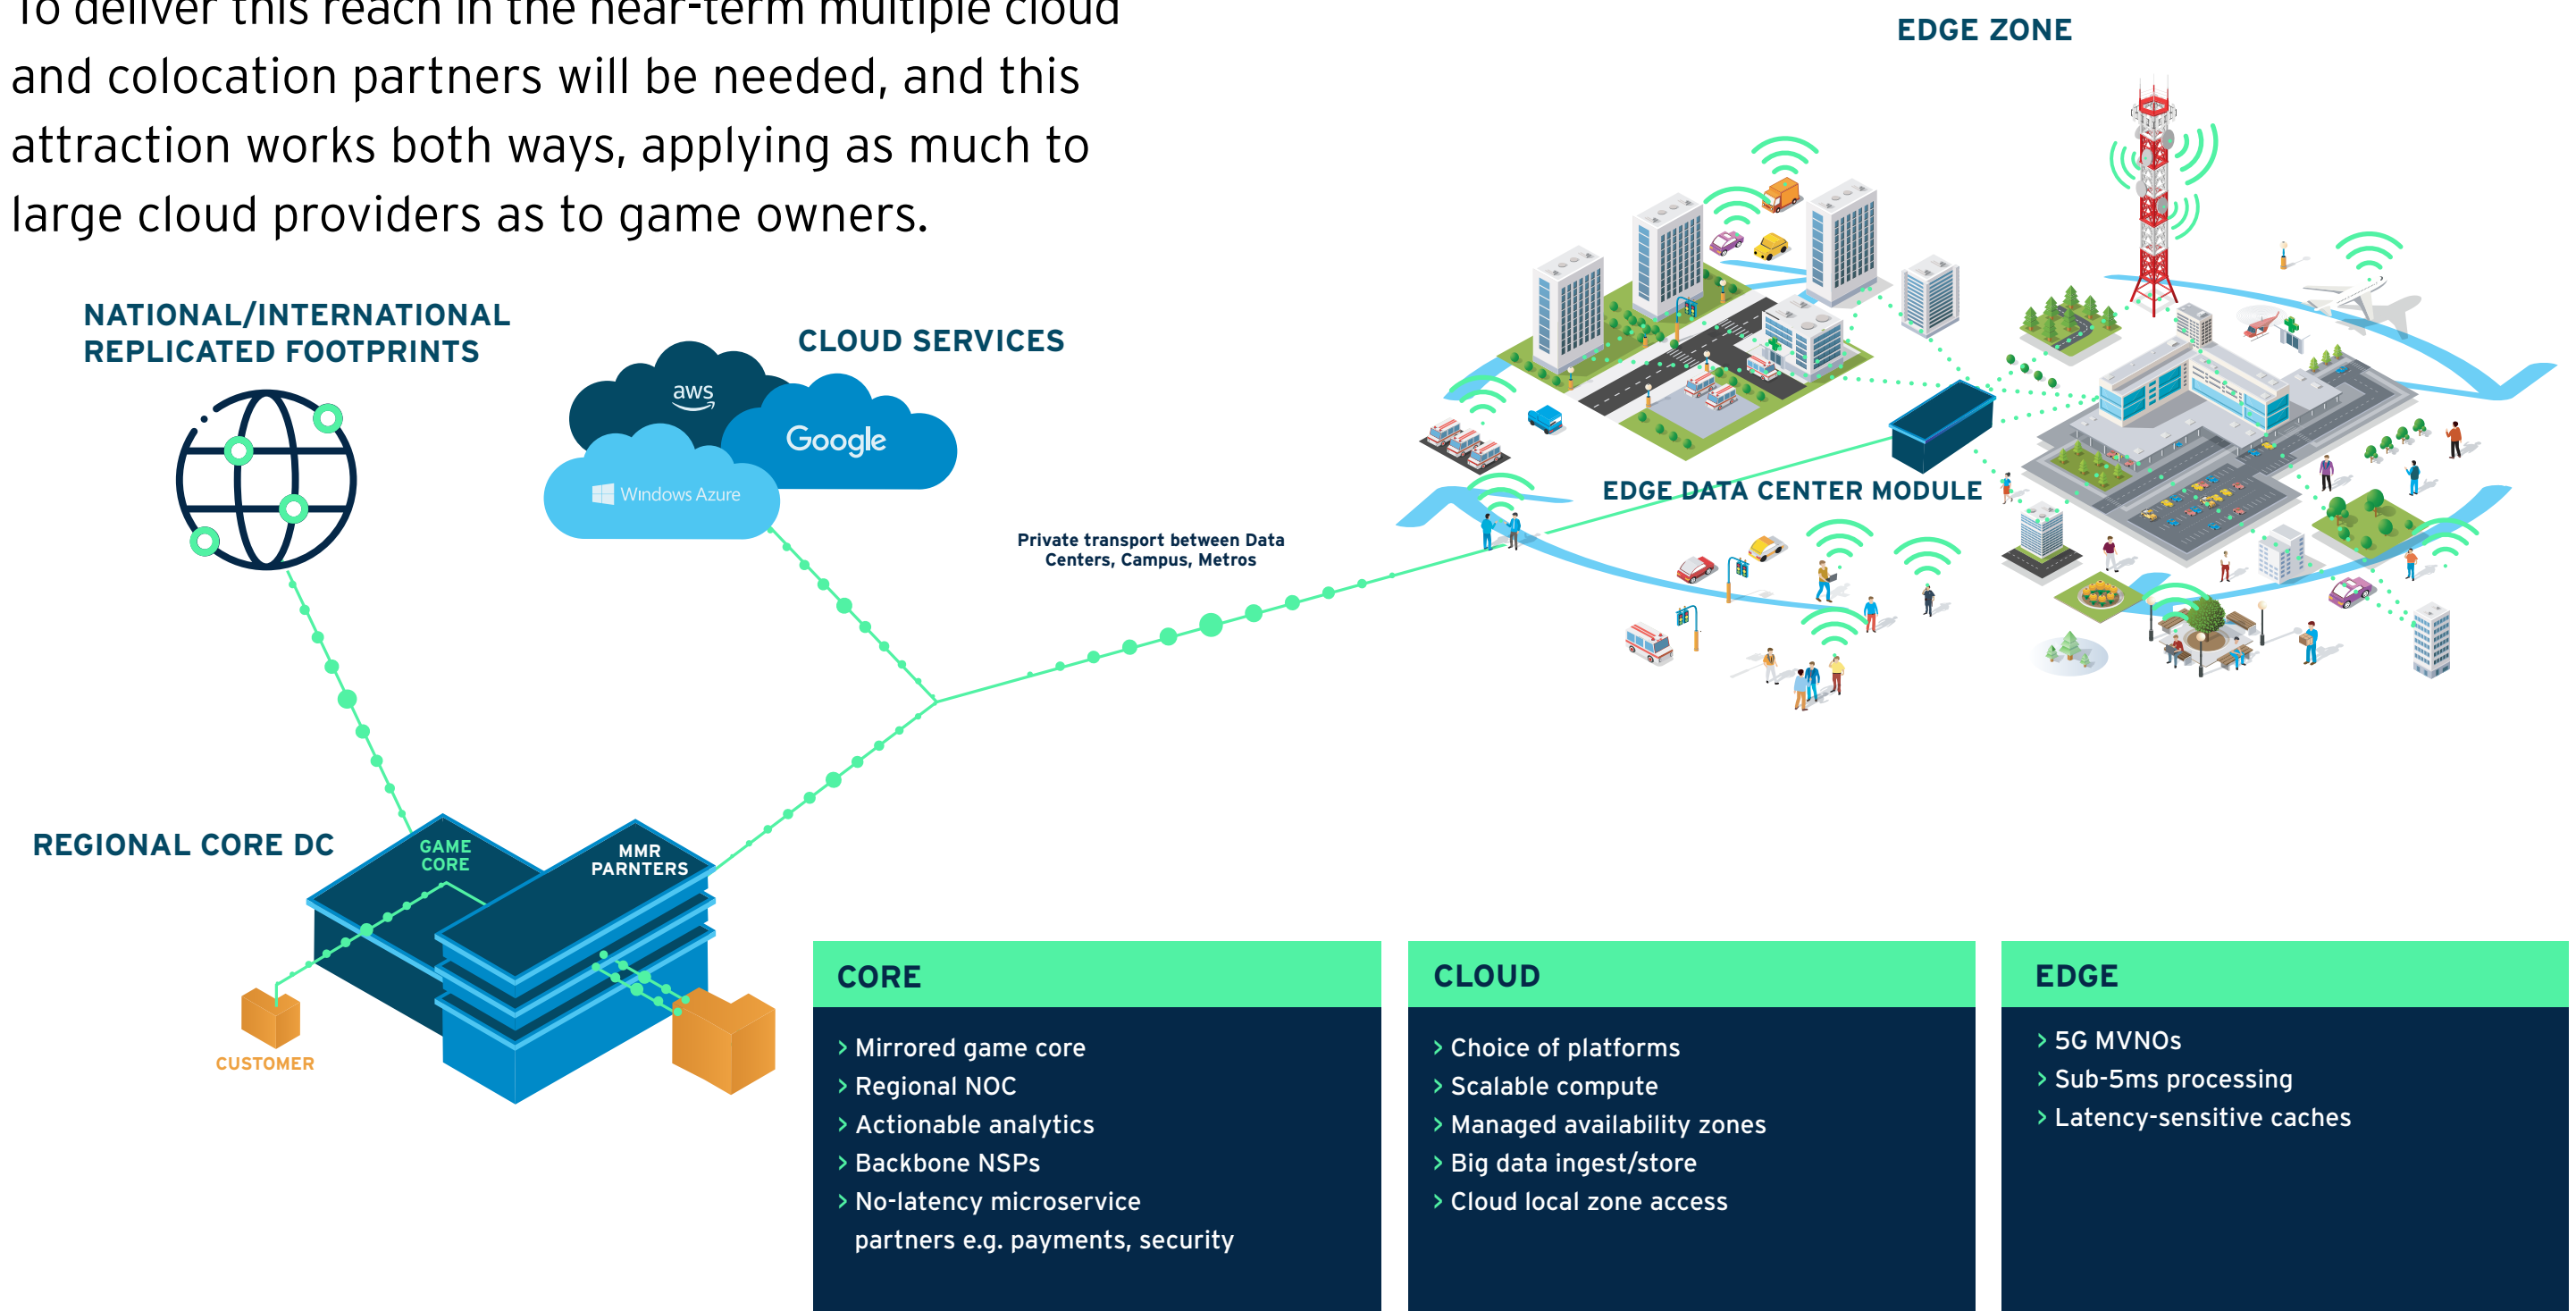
To deliver this reach in the near-term multiple cloud and colocation partners will be needed, and this attraction works both ways, applying as much to large cloud providers as to game owners.

EDGE ZONE

NATIONAL/INTERNATIONAL REPLICATED FOOTPRINTS

CLOUD SERVICES

aws

Google

Windows Azure

EDGE DATA CENTER MODULE

Private transport between Data Centers, Campus, Metros

REGIONAL CORE DC

GAME CORE

MMR PARNTERS

CUSTOMER

CORE
› Mirrored game core
› Regional NOC
› Actionable analytics
› Backbone NSPs
› No-latency microservice partners e.g. payments, security

CLOUD
› Choice of platforms
› Scalable compute
› Managed availability zones
› Big data ingest/store
› Cloud local zone access

EDGE
› 5G MVNOs
› Sub-5ms processing
› Latency-sensitive caches